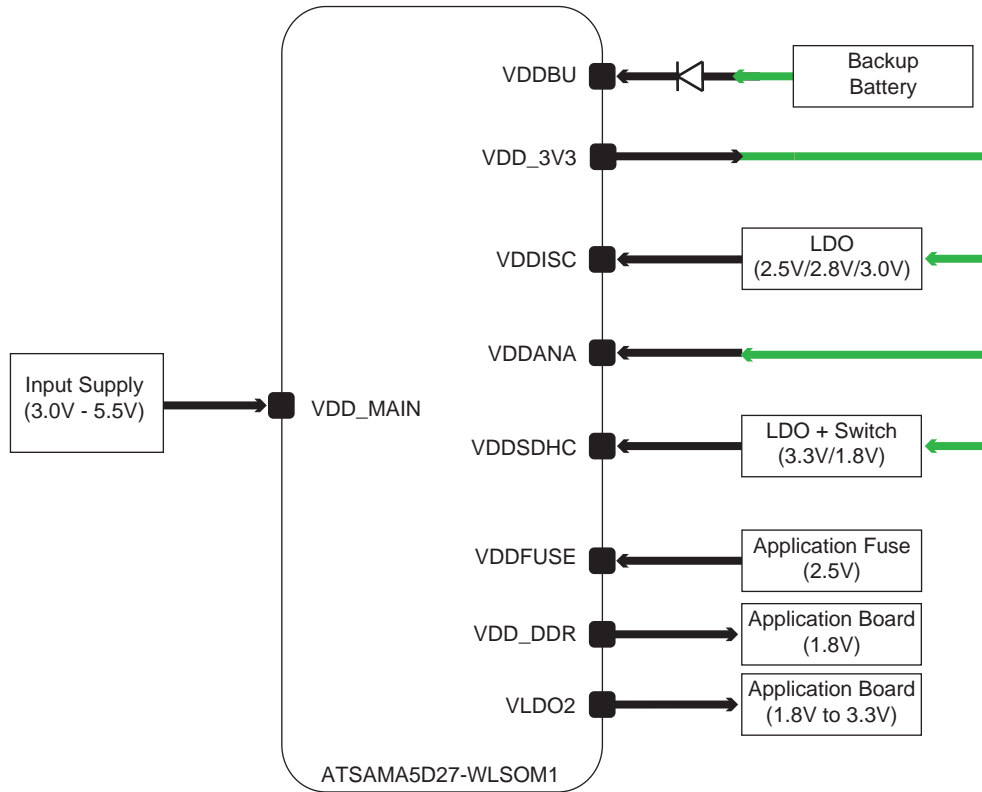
VDDBU
Backup Battery
VDD_3V3
VDDISC
LDO (2.5V/2.8V/3.0V)
VDDANA
Input Supply (3.0V - 5.5V)
VDD_MAIN
VDDSDHC
LDO + Switch (3.3V/1.8V)
VDDFUSE
Application Fuse (2.5V)
VDD_DDR
Application Board (1.8V)
VLDO2
Application Board (1.8V to 3.3V)
ATSAMA5D27-WLSOM1